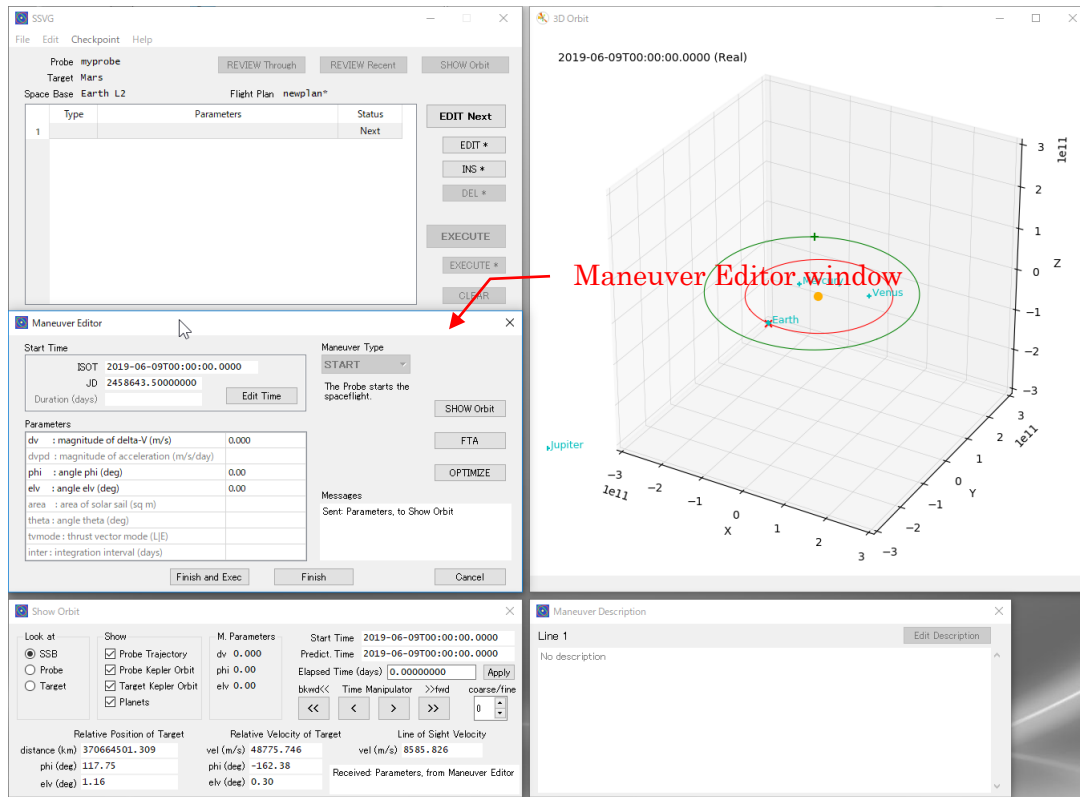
SSVG

File Edit Checkpoint Help

Probe myprobe
Target Mars
Space Base Earth L2

REVIEW Through REVIEW Recent SHOW Orbit

Flight Plan newplan*

| | Type | Parameters | Status |
|---|---|---|---|
| 1 | | | Next |

EDIT Next
EDIT *
INS *
DEL *
EXECUTE
EXECUTE *
CLEAR

3D Orbit

2019-06-09T00:00:00.0000 (Real)

Maneuver Editor window

Mercury
Venus
Earth
Jupiter

3 2 1 0 −1 −2 −3 1e11 Z
−3 −2 −1 0 1 2 3 1e11 X
3 2 1 0 −1 −2 −3 1e11 Y

Maneuver Editor

Start Time
ISOT 2019-06-09T00:00:00.0000
JD 2458643.50000000
Duration (days)
Edit Time

Maneuver Type
START
The Probe starts the spaceflight.

SHOW Orbit
FTA
OPTIMIZE

Parameters
| | |
|---|---|
| dv : magnitude of delta-V (m/s) | 0.000 |
| dvpd : magnitude of acceleration (m/s/day) | |
| phi : angle phi (deg) | 0.00 |
| elv : angle elv (deg) | 0.00 |
| area : area of solar sail (sq m) | |
| theta : angle theta (deg) | |
| tvmode : thrust vector mode (L\|E) | |
| inter : integration interval (days) | |

Messages
Sent: Parameters, to Show Orbit

Finish and Exec Finish Cancel

Show Orbit

Look at
SSB
Probe
Target

Show
Probe Trajectory
Probe Kepler Orbit
Target Kepler Orbit
Planets

M. Parameters
dv 0.000
phi 0.00
elv 0.00

Start Time 2019-06-09T00:00:00.0000
Predict. Time 2019-06-09T00:00:00.0000
Elapsed Time (days) 0.00000000 Apply
bkwd<< Time Manipulator >>fwd coarse/fine
<< < > >> 0

Relative Position of Target
distance (km) 370664501.309
phi (deg) 117.75
elv (deg) 1.16

Relative Velocity of Target
vel (m/s) 48775.746
phi (deg) -162.38
elv (deg) 0.30

Line of Sight Velocity
vel (m/s) 8585.826

Received: Parameters, from Maneuver Editor

Maneuver Description

Line 1 Edit Description
No description